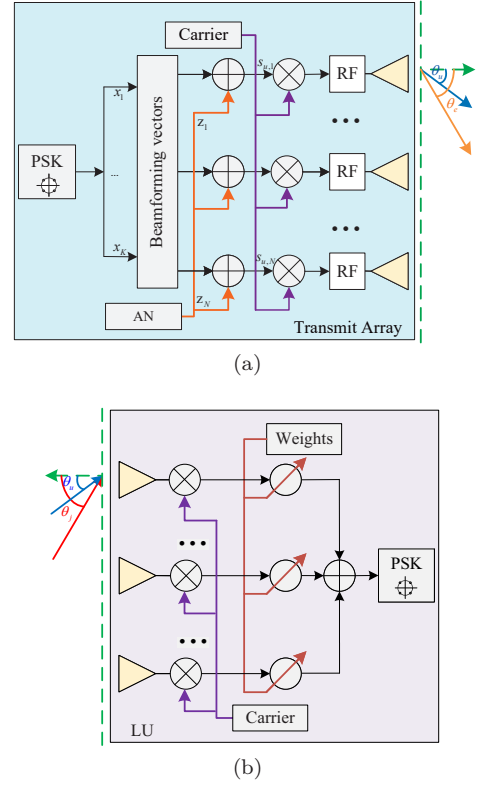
Carrier

$s_{u,1}$

RF

$\theta_u$

$\theta_e$

PSK

$x_1$

...

$x_K$

Beamforming vectors

$z_1$

$s_{u,N}$

RF

RF

$z_N$

AN

Transmit Array

(a)

Weights

$\theta_u$

$\theta_j$

PSK

Carrier

LU

(b)